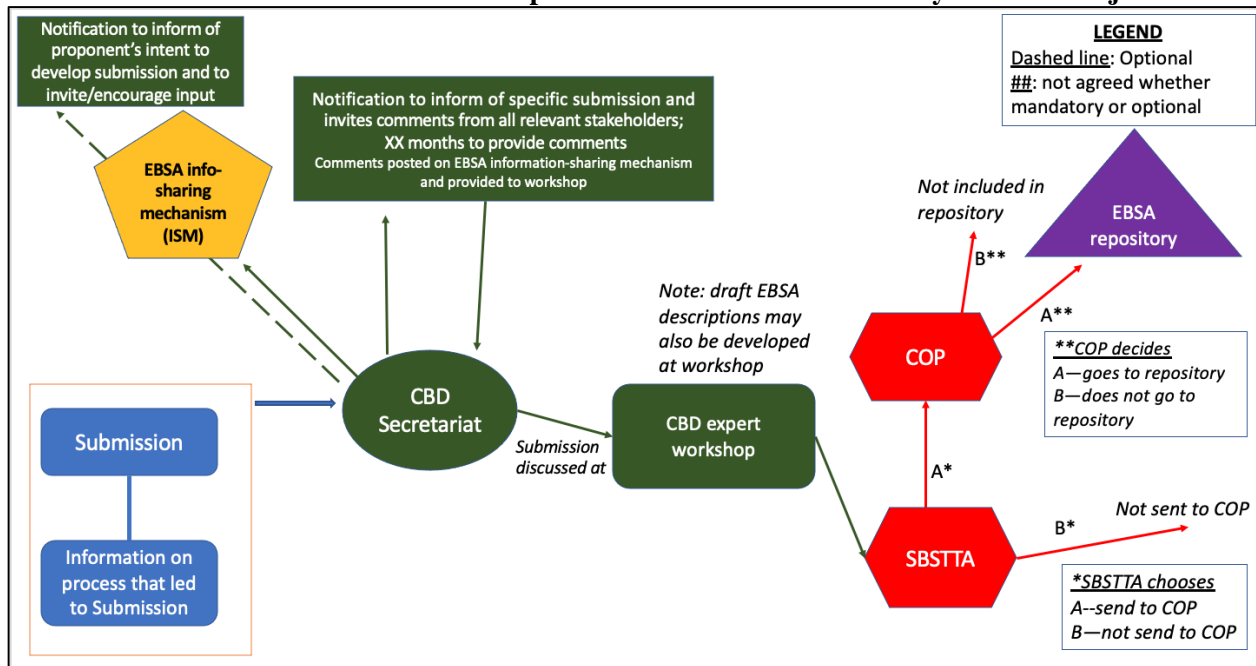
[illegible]

Notification to inform of proponent's intent to develop submission and to invite/encourage input

EBSA info-sharing mechanism (ISM)

Notification to inform of specific submission and invites comments from all relevant stakeholders; XX months to provide comments
Comments posted on EBSA information-sharing mechanism and provided to workshop

LEGEND
Dashed line: Optional
##: not agreed whether mandatory or optional

Not included in repository

EBSA repository

B**

A**

Note: draft EBSA descriptions may also be developed at workshop

COP

**COP decides
A—goes to repository
B—does not go to repository

Submission

Information on process that led to Submission

CBD Secretariat

Submission discussed at

CBD expert workshop

A*

Not sent to COP

B*

SBSTTA

*SBSTTA chooses
A--send to COP
B—not send to COP